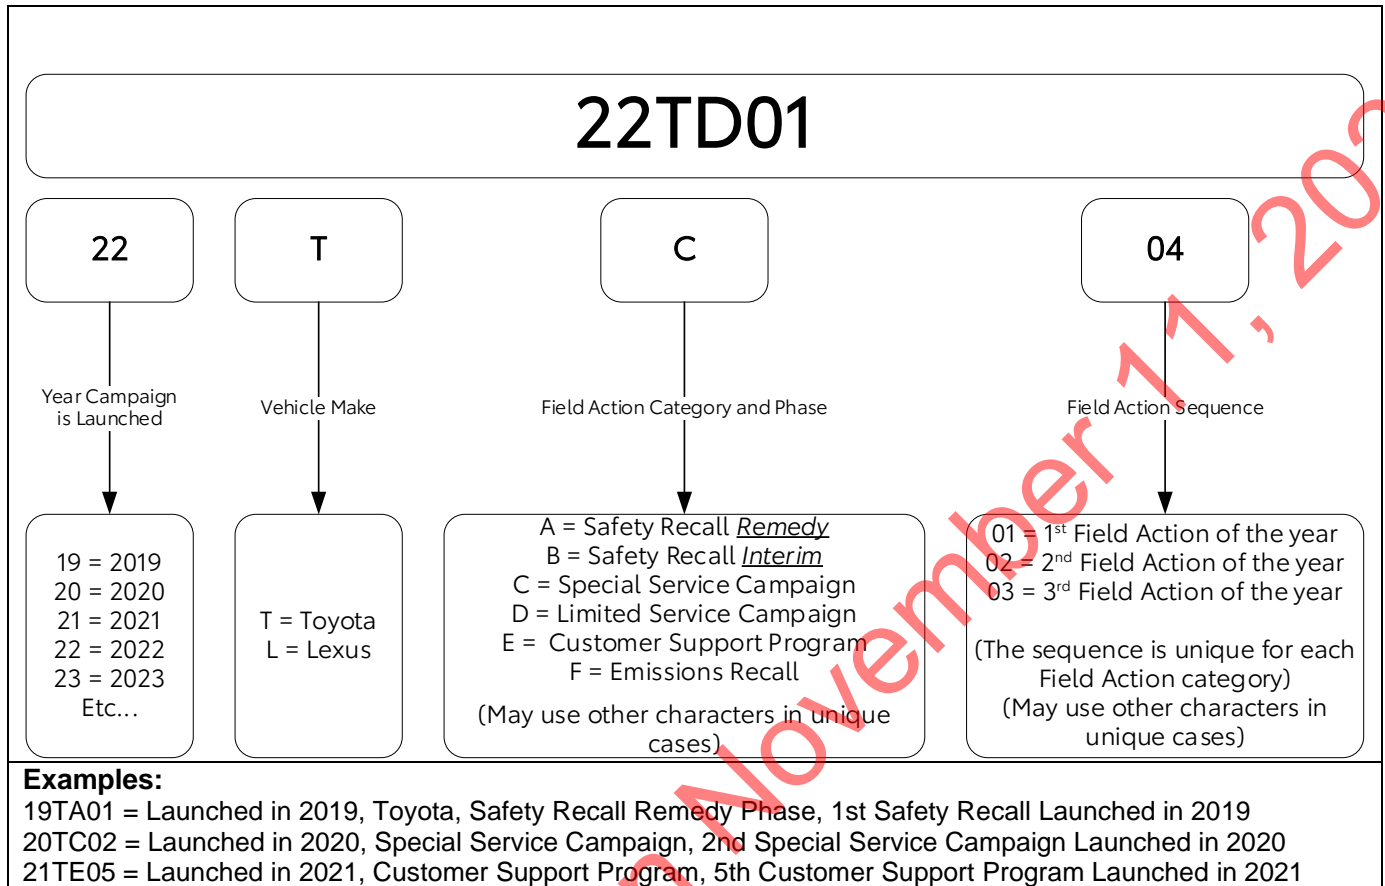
22TD01

22

T

C

04

Year Campaign is Launched

Vehicle Make

Field Action Category and Phase

Field Action Sequence

19 = 2019
20 = 2020
21 = 2021
22 = 2022
23 = 2023
Etc…

T = Toyota
L = Lexus

A = Safety Recall Remedy
B = Safety Recall Interim
C = Special Service Campaign
D = Limited Service Campaign
E = Customer Support Program
F = Emissions Recall

(May use other characters in unique cases)

01 = 1$^{st}$ Field Action of the year
02 = 2$^{nd}$ Field Action of the year
03 = 3$^{rd}$ Field Action of the year

(The sequence is unique for each Field Action category)
(May use other characters in unique cases)

Examples:
19TA01 = Launched in 2019, Toyota, Safety Recall Remedy Phase, 1st Safety Recall Launched in 2019
20TC02 = Launched in 2020, Special Service Campaign, 2nd Special Service Campaign Launched in 2020
21TE05 = Launched in 2021, Customer Support Program, 5th Customer Support Program Launched in 2021

November 11, 20